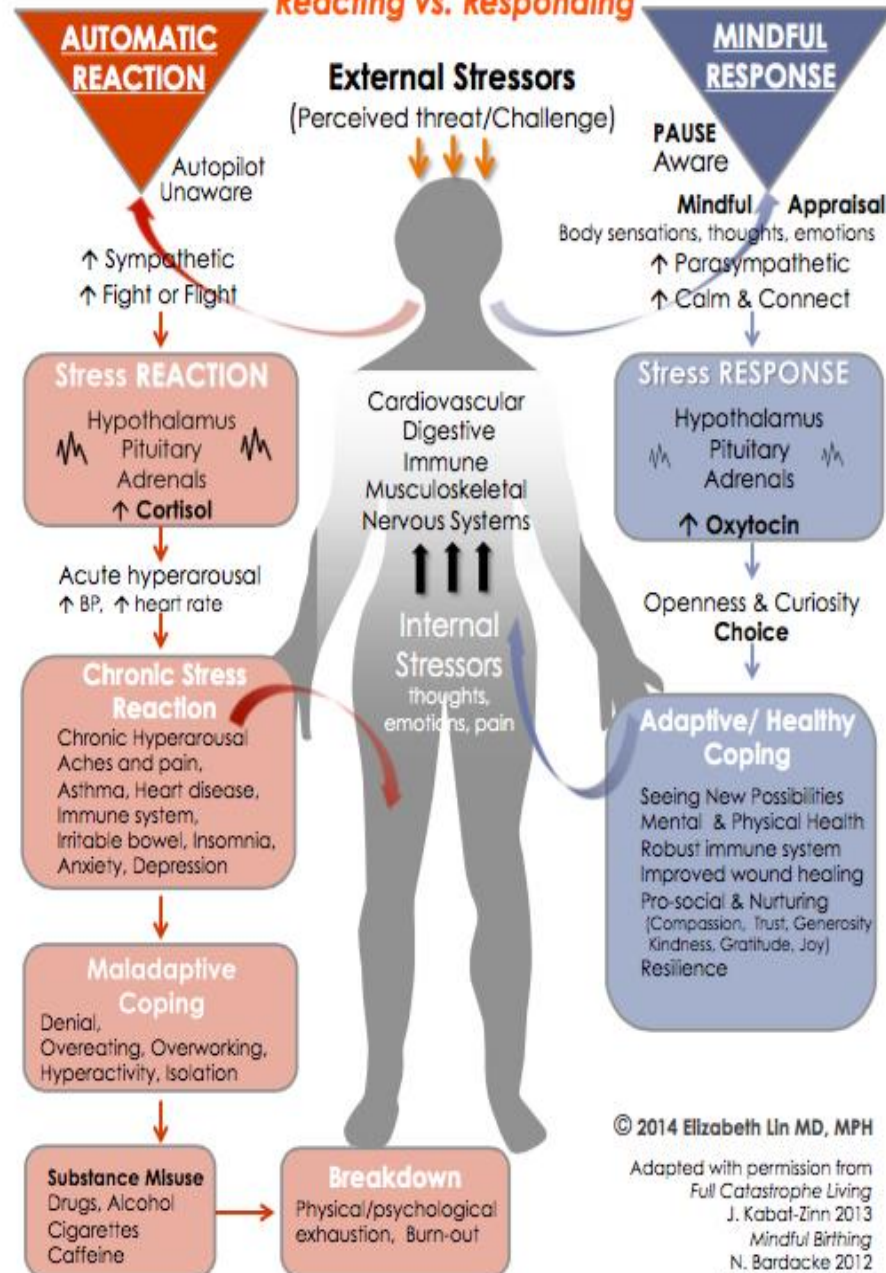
Reacting vs. Responding

AUTOMATIC REACTION

MINDFUL RESPONSE

External Stressors
(Perceived threat/Challenge)

Autopilot
Unaware

PAUSE
Aware

Mindful Appraisal
Body sensations, thoughts, emotions

↑ Sympathetic
↑ Fight or Flight

↑ Parasympathetic
↑ Calm & Connect

Stress REACTION
Hypothalamus
Pituitary
Adrenals
↑ Cortisol

Cardiovascular
Digestive
Immune
Musculoskeletal
Nervous Systems

Stress RESPONSE
Hypothalamus
Pituitary
Adrenals
↑ Oxytocin

Acute hyperarousal
↑ BP, ↑ heart rate

Internal Stressors
thoughts, emotions, pain

Openness & Curiosity
Choice

Chronic Stress Reaction
Chronic Hyperarousal
Aches and pain,
Asthma, Heart disease,
Immune system,
Irritable bowel, Insomnia,
Anxiety, Depression

Adaptive/ Healthy Coping
Seeing New Possibilities
Mental & Physical Health
Robust immune system
Improved wound healing
Pro-social & Nurturing
(Compassion, Trust, Generosity
Kindness, Gratitude, Joy)
Resilience

Maladaptive Coping
Denial,
Overeating, Overworking,
Hyperactivity, Isolation

© 2014 Elizabeth Lin MD, MPH

Substance Misuse
Drugs, Alcohol
Cigarettes
Caffeine

Breakdown
Physical/psychological exhaustion, Burn-out

Adapted with permission from
Full Catastrophe Living
J. Kabat-Zinn 2013
Mindful Birthing
N. Bardacke 2012